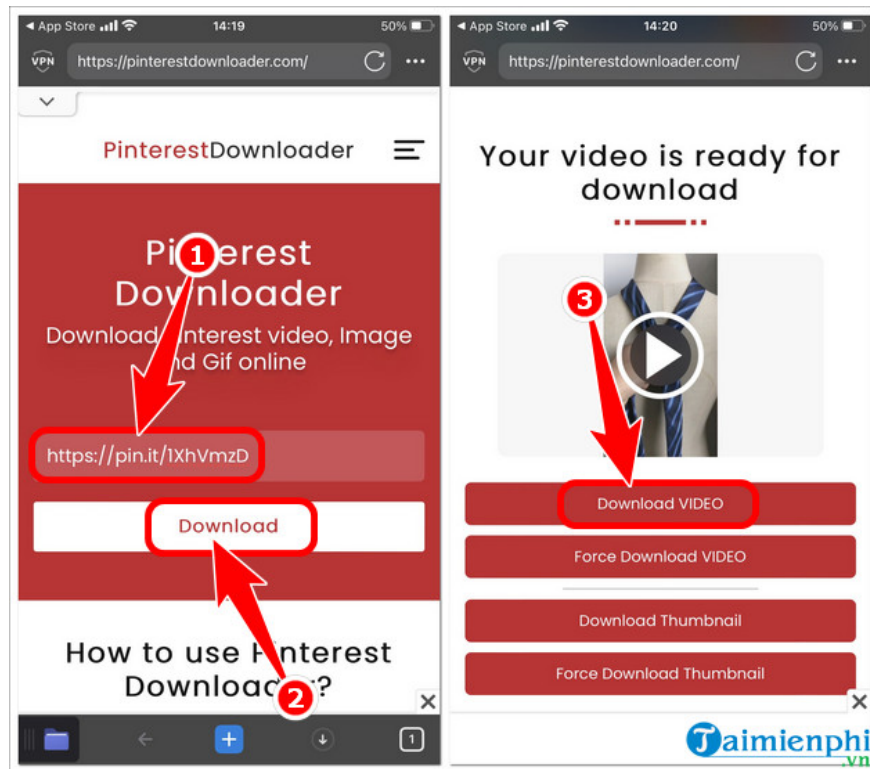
◂ App Store 14:19 50%

VPN https://pinterestdownloader.com/

PinterestDownloader

Pi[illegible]erest Do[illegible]nloader

Download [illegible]interest video, Image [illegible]nd Gif online

1

https://pin.it/1XhVmzD

Download

2

How to use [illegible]interest Downloa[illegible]?

1

◂ App Store 14:20 50%

VPN https://pinterestdownloader.com/

Your video is ready for download

3

Download VIDEO

Force Download VIDEO

Download Thumbnail

Force Download Thumbnail

Taimienphi.vn